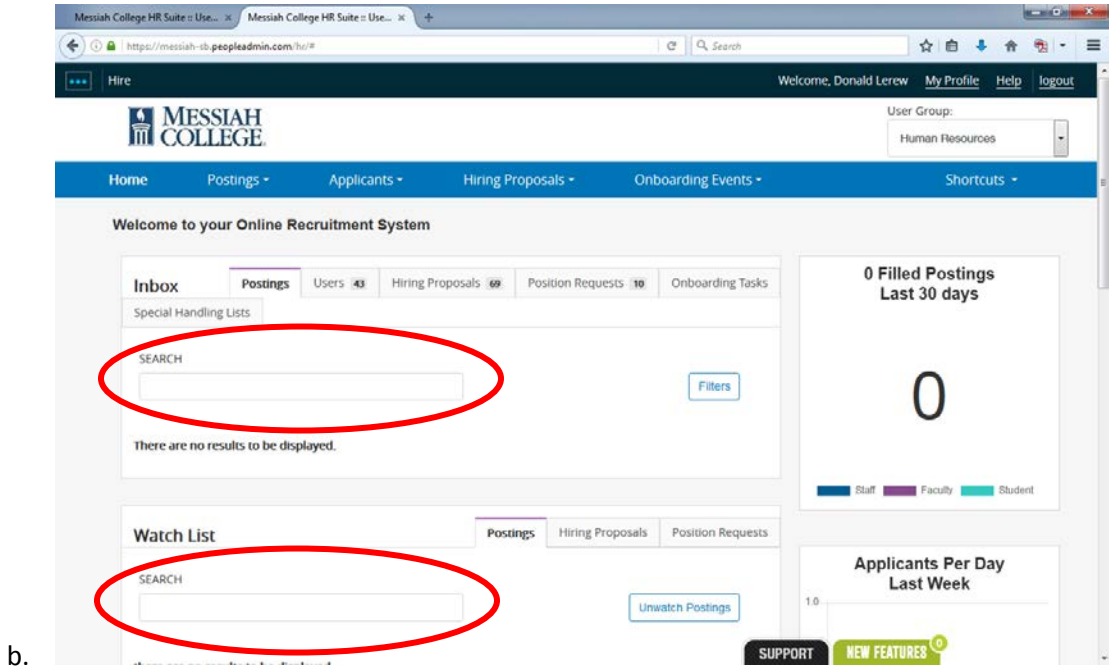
Messiah College HR Suite :: Use... ×
Messiah College HR Suite :: Use... ×
+

https://messiah-sb.peopleadmin.com/hr/#
Search

Hire
Welcome, Donald Lerew
My Profile
Help
logout

MESSIAH COLLEGE

User Group:
Human Resources

Home
Postings
Applicants
Hiring Proposals
Onboarding Events
Shortcuts

Welcome to your Online Recruitment System

Inbox
Postings
Users 43
Hiring Proposals 69
Position Requests 10
Onboarding Tasks
Special Handling Lists

SEARCH

Filters

There are no results to be displayed.

0 Filled Postings Last 30 days

0

Staff
Faculty
Student

Watch List
Postings
Hiring Proposals
Position Requests

SEARCH

Unwatch Postings

Applicants Per Day Last Week

1.0

b.

SUPPORT
NEW FEATURES